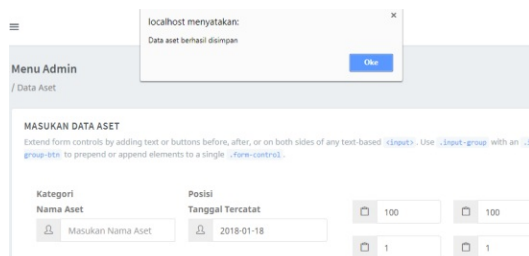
≡

localhost menyatakan:

×

Data aset berhasil disimpan

Oke

Menu Admin

/ Data Aset

MASUKAN DATA ASET

Extend form controls by adding text or buttons before, after, or on both sides of any text-based <input>. Use .input-group with an .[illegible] group-btn to prepend or append elements to a single .form-control.

Kategori

Nama Aset

Masukan Nama Aset

Posisi

Tanggal Tercatat

2018-01-18

100

100

1

1